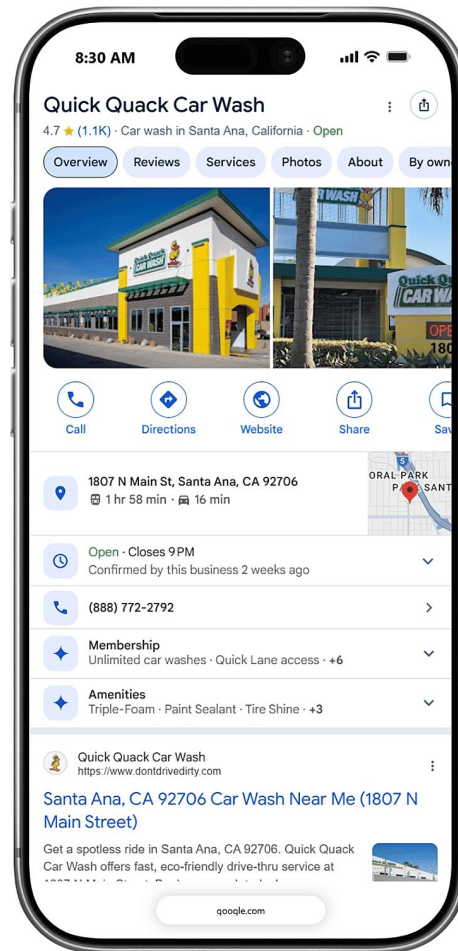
8:30 AM

Quick Quack Car Wash

4.7 ★ (1.1K) · Car wash in Santa Ana, California · Open

Overview Reviews Services Photos About By own

Quick Quack CAR WASH

CAR WASH

Quick Quack CAR WAS

OPE 180

Call Directions Website Share Sav

1807 N Main St, Santa Ana, CA 92706
1 hr 58 min · 16 min

ORAL PARK
P SANT

Open · Closes 9 PM
Confirmed by this business 2 weeks ago

(888) 772-2792

Membership
Unlimited car washes · Quick Lane access · +6

Amenities
Triple-Foam · Paint Sealant · Tire Shine · +3

Quick Quack Car Wash
https://www.dontdrivedirty.com

Santa Ana, CA 92706 Car Wash Near Me (1807 N Main Street)

Get a spotless ride in Santa Ana, CA 92706. Quick Quack Car Wash offers fast, eco-friendly drive-thru service at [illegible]

google.com